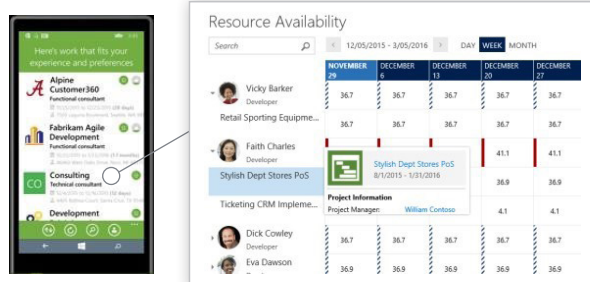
Here's work that fits your experience and preferences

Alpine Customer360
Functional consultant

Fabrikam Agile Development
Functional consultant

Consulting
Technical consultant

Development

Resource Availability

Search

12/05/2015 - 3/05/2016

DAY WEEK MONTH

| | NOVEMBER 29 | DECEMBER 6 | DECEMBER 13 | DECEMBER 20 | DECEMBER 27 |
|---|---|---|---|---|---|
| Vicky Barker Developer | 36.7 | 36.7 | 36.7 | 36.7 | 36.7 |
| Retail Sporting Equipme... | 36.7 | 36.7 | 36.7 | 36.7 | 36.7 |
| Faith Charles Developer | | | | 41.1 | 41.1 |
| Stylish Dept Stores PoS | | | | 36.9 | 36.9 |
| Ticketing CRM Impleme... | | | | 4.1 | 4.1 |
| Dick Cowley Developer | 36.7 | 36.7 | 36.7 | 36.7 | 36.7 |
| Eva Dawson | 36.9 | 36.9 | 36.9 | 36.9 | 36.9 |

Stylish Dept Stores PoS
8/1/2015 - 1/31/2016

Project Information
Project Manager: William Contoso